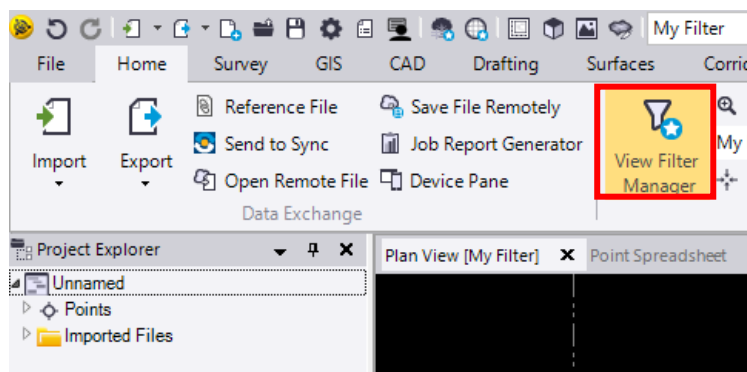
My Filter

File Home Survey GIS CAD Drafting Surfaces Corric

Import Export

Reference File
Send to Sync
Open Remote File

Save File Remotely
Job Report Generator
Device Pane

Data Exchange

View Filter Manager

My

Project Explorer

Unnamed
Points
Imported Files

Plan View [My Filter]
Point Spreadsheet